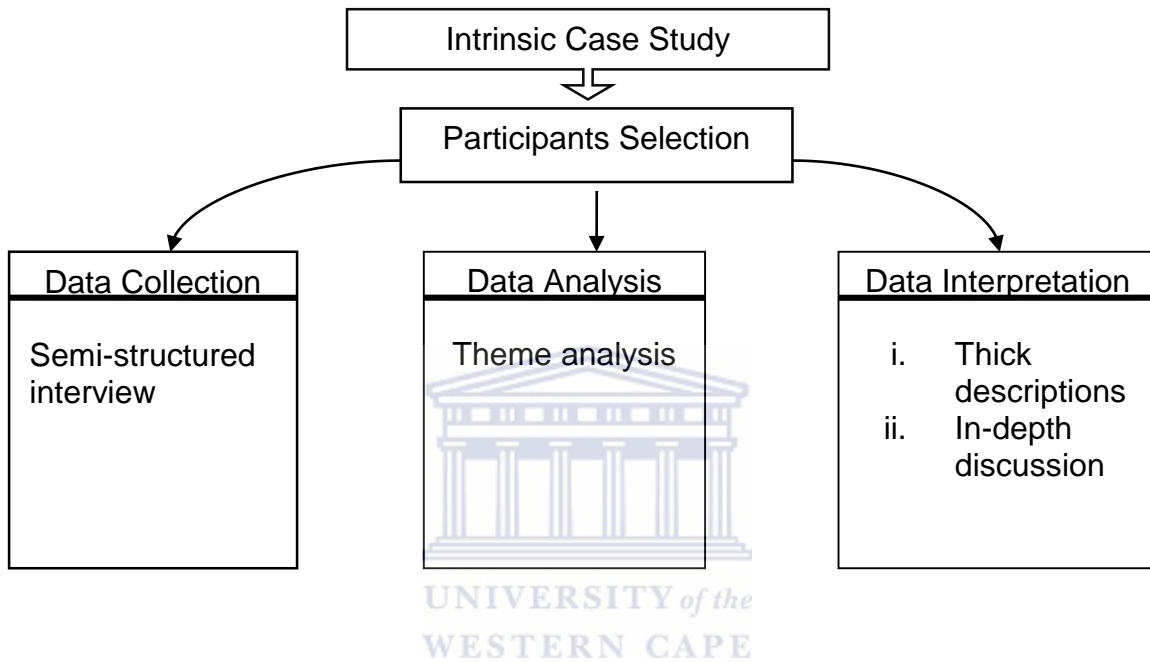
Intrinsic Case Study

Participants Selection

Data Collection

Semi-structured interview

Data Analysis

Theme analysis

Data Interpretation

i. Thick descriptions
ii. In-depth discussion

UNIVERSITY of the
WESTERN CAPE